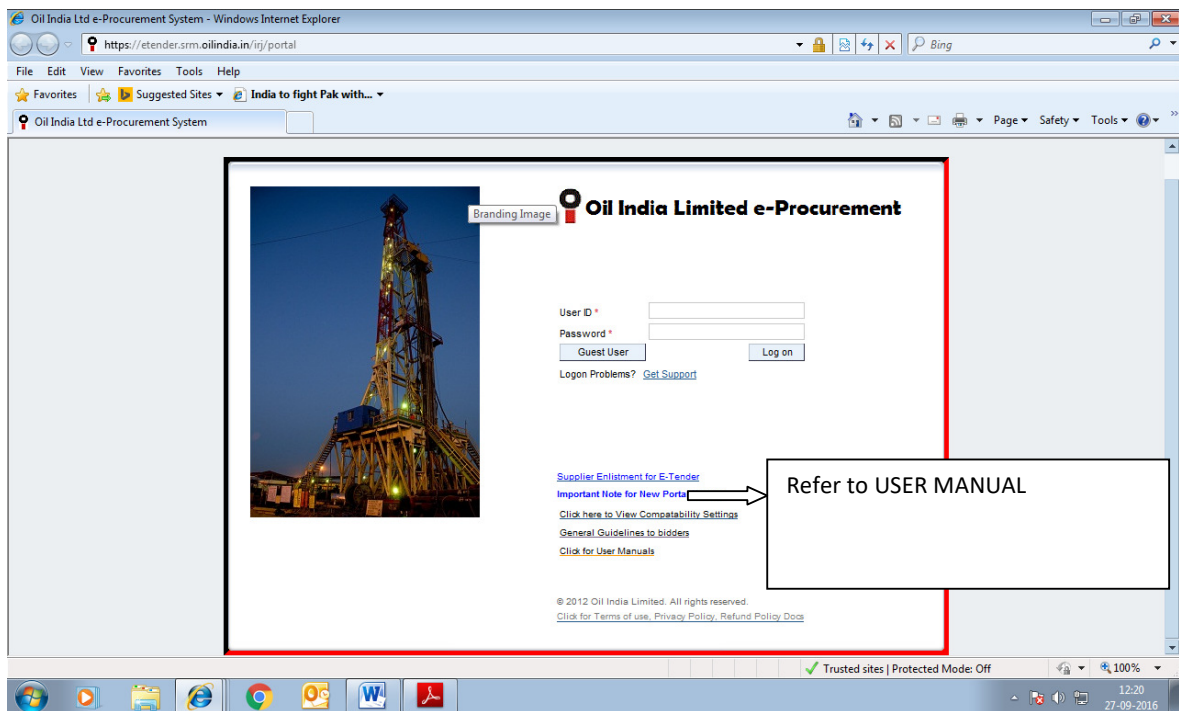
Oil India Ltd e-Procurement System - Windows Internet Explorer

https://etender.srm.oilindia.in/irj/portal

Bing

File Edit View Favorites Tools Help

Favorites Suggested Sites India to fight Pak with...

Oil India Ltd e-Procurement System

Page Safety Tools

Branding Image

Oil India Limited e-Procurement

User ID *

Password *

Guest User

Log on

Logon Problems? Get Support

Supplier Enlistment for E-Tender

Important Note for New Porta

Click here to View Compatability Settings

General Guidelines to bidders

Click for User Manuals

Refer to USER MANUAL

© 2012 Oil India Limited. All rights reserved.

Click for Terms of use, Privacy Policy, Refund Policy Docs

Trusted sites | Protected Mode: Off

100%

12:20
27-09-2016